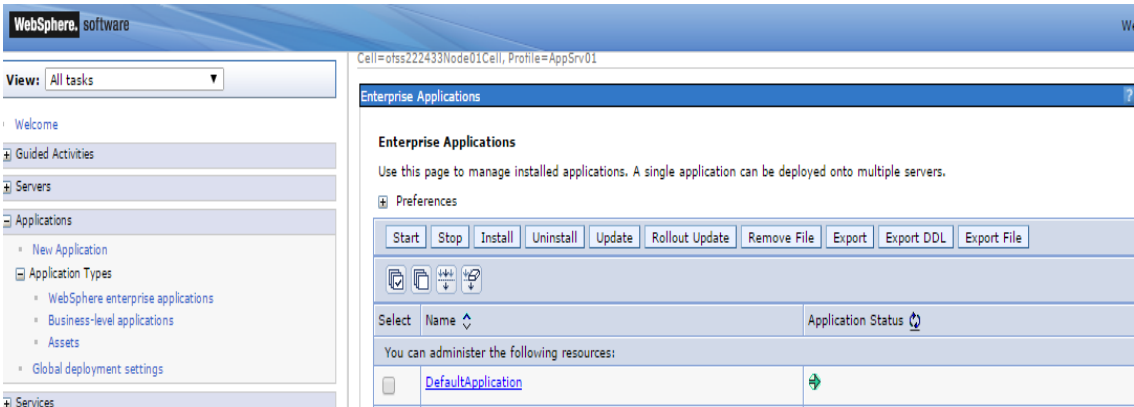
WebSphere. software

W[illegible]

View: All tasks

Welcome

Guided Activities

Servers

Applications

New Application

Application Types

WebSphere enterprise applications

Business-level applications

Assets

Global deployment settings

Services

Cell=ofss222433Node01Cell, Profile=AppSrv01

Enterprise Applications

?

Enterprise Applications

Use this page to manage installed applications. A single application can be deployed onto multiple servers.

Preferences

Start | Stop | Install | Uninstall | Update | Rollout Update | Remove File | Export | Export DDL | Export File

| Select | Name | Application Status |
|---|---|---|
| You can administer the following resources: | | |
| | DefaultApplication | |